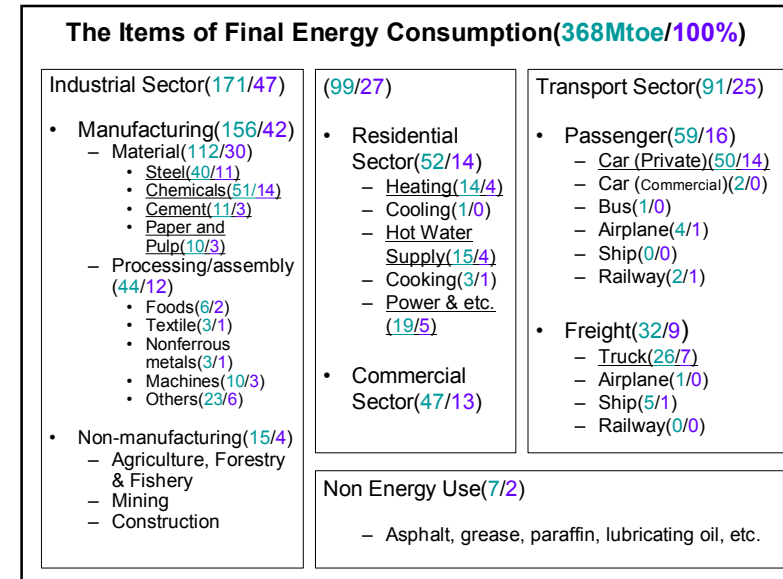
The Items of Final Energy Consumption(368Mtoe/100%)

Industrial Sector(171/47)

- Manufacturing(156/42)
  - Material(112/30)
    - Steel(40/11)
    - Chemicals(51/14)
    - Cement(11/3)
    - Paper and Pulp(10/3)
  - Processing/assembly (44/12)
    - Foods(6/2)
    - Textile(3/1)
    - Nonferrous metals(3/1)
    - Machines(10/3)
    - Others(23/6)
- Non-manufacturing(15/4)
  - Agriculture, Forestry & Fishery
  - Mining
  - Construction

(99/27)

- Residential Sector(52/14)
  - Heating(14/4)
  - Cooling(1/0)
  - Hot Water Supply(15/4)
  - Cooking(3/1)
  - Power & etc. (19/5)
- Commercial Sector(47/13)

Transport Sector(91/25)

- Passenger(59/16)
  - Car (Private)(50/14)
  - Car (Commercial)(2/0)
  - Bus(1/0)
  - Airplane(4/1)
  - Ship(0/0)
  - Railway(2/1)
- Freight(32/9)
  - Truck(26/7)
  - Airplane(1/0)
  - Ship(5/1)
  - Railway(0/0)

Non Energy Use(7/2)

- Asphalt, grease, paraffin, lubricating oil, etc.